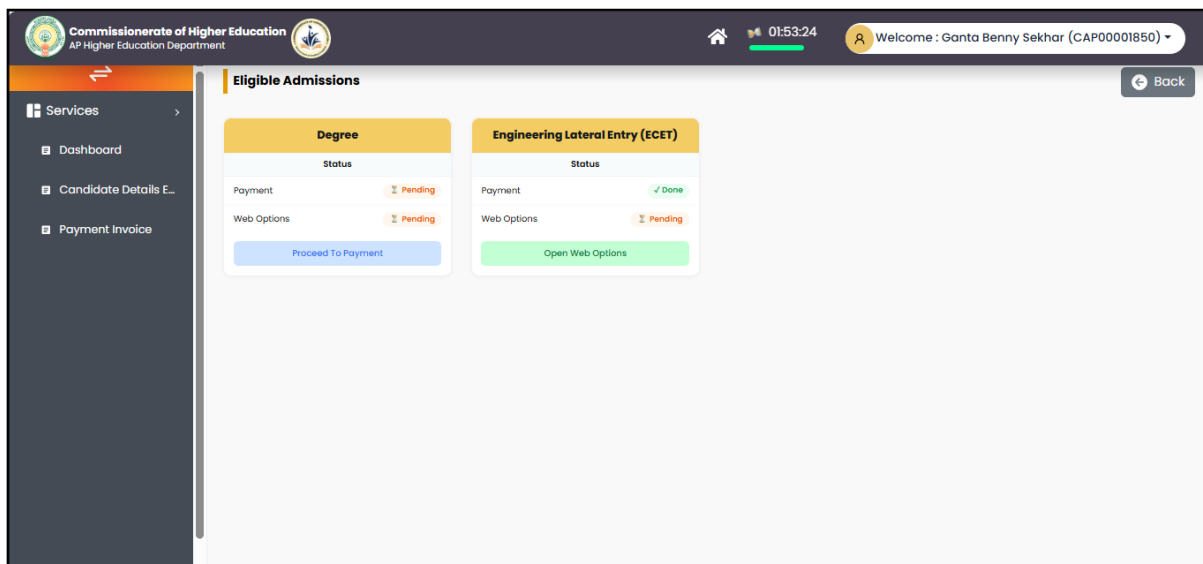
Commissionerate of Higher Education
AP Higher Education Department

01:53:24

Welcome : Ganta Benny Sekhar (CAP00001850)

Services

Dashboard

Candidate Details E...

Payment Invoice

Eligible Admissions

Back

Degree

Status

| Payment | Pending |
|---|---|
| Web Options | Pending |

Proceed To Payment

Engineering Lateral Entry (ECET)

Status

| Payment | ✓ Done |
|---|---|
| Web Options | Pending |

Open Web Options